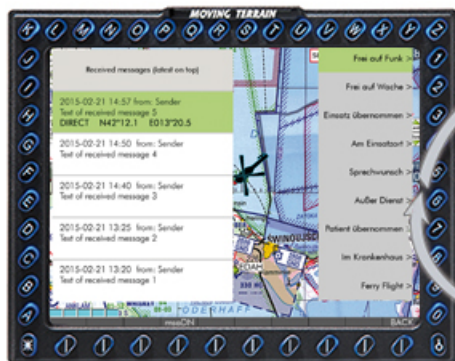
MOVING TERRAIN

Received messages (latest on top)

2015-02-21 14:57 from: Sender
Text of received message 5
DIRECT N42°12.1 E013°20.5

2015-02-21 14:50 from: Sender
Text of received message 4

2015-02-21 14:40 from: Sender
Text of received message 3

2015-02-21 13:25 from: Sender
Text of received message 2

2015-02-21 13:20 from: Sender
Text of received message 1

Frei auf Funk >
Frei auf Wache >
Einsatz übernommen >
Am Einsatzort >
Sprechwunsch >
Außer Dienst >
Patient übernommen >
Im Krankenhaus >
Ferry Flight >

SWINOUJ
ODERHAFF
messCOM
BACK